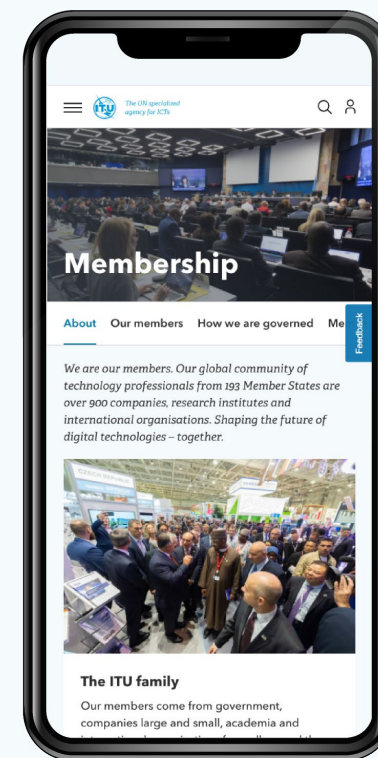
ITU The UN specialized agency for ICTs

Membership

About Our members How we are governed Me

Feedback

We are our members. Our global community of technology professionals from 193 Member States are over 900 companies, research institutes and international organisations. Shaping the future of digital technologies – together.

CZECH REPUBLIC

The ITU family

Our members come from government, companies large and small, academia and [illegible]